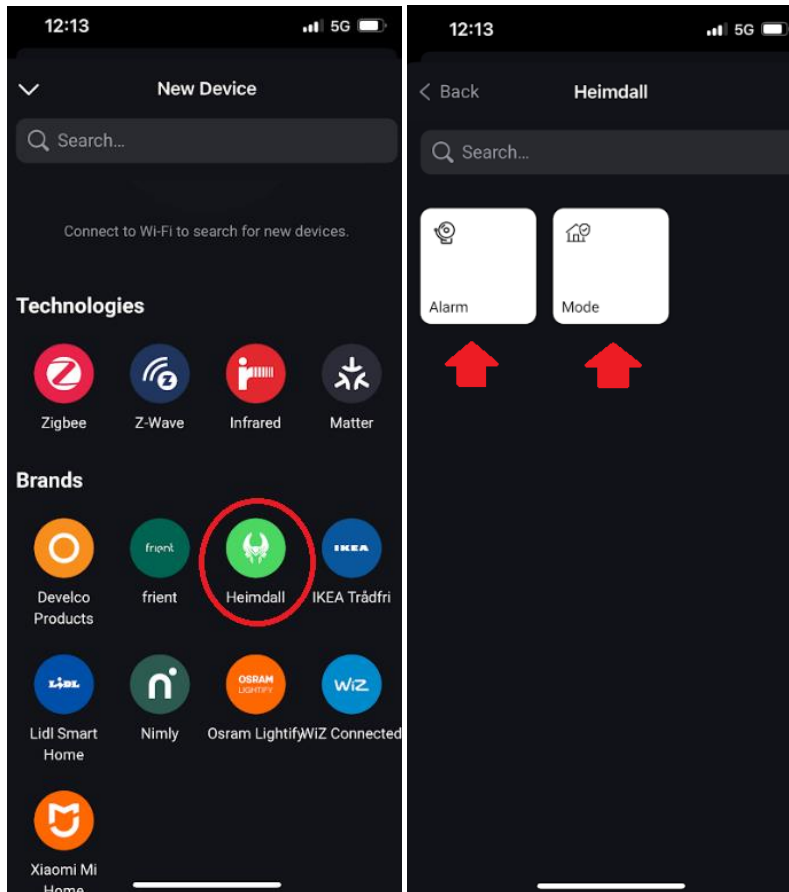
12:13 5G

New Device

Search...

Connect to Wi-Fi to search for new devices.

Technologies

Zigbee Z-Wave Infrared Matter

Brands

Develco Products

frient frient

Heimdall

IKEA IKEA Trådfri

LIDL Lidl Smart Home

Nimly

OSRAM LIGHTIFY Osram Lightify

WiZ WiZ Connected

Xiaomi Mi Home

12:13 5G

Back Heimdall

Search...

Alarm

Mode